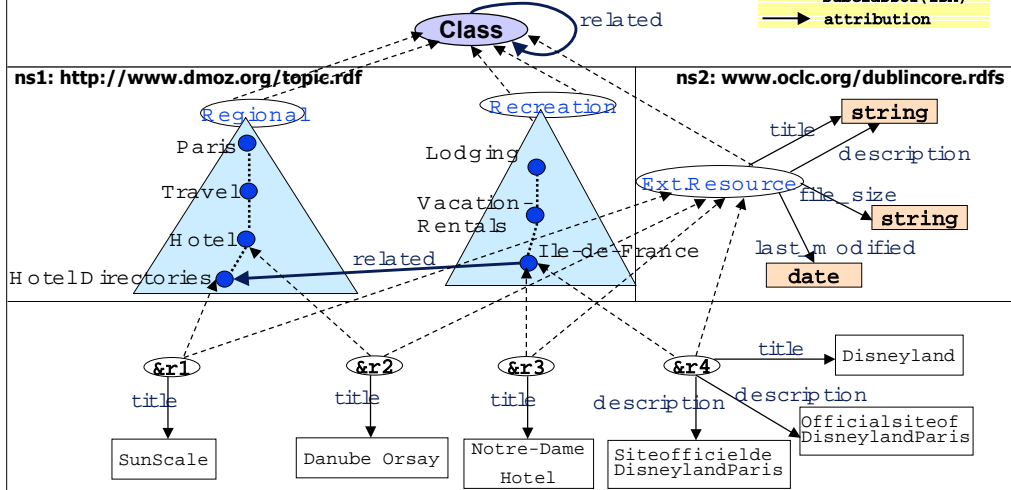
Class
related
attribution
ns1: http://www.dmoz.org/topic.rdf
ns2: www.oclc.org/dublincore.rdfs
Regional
Paris
Travel
Hotel
HotelDirectories
Recreation
Lodging
Vacation-Rentals
Ile-de-France
related
Ext.Resource
title
string
description
file_size
string
last_modified
date
&r1
&r2
&r3
&r4
title
title
title
title
description
description
SunScale
Danube Orsay
Notre-Dame Hotel
Siteofficielde DisneylandParis
Disneyland
Officialsiteof DisneylandParis